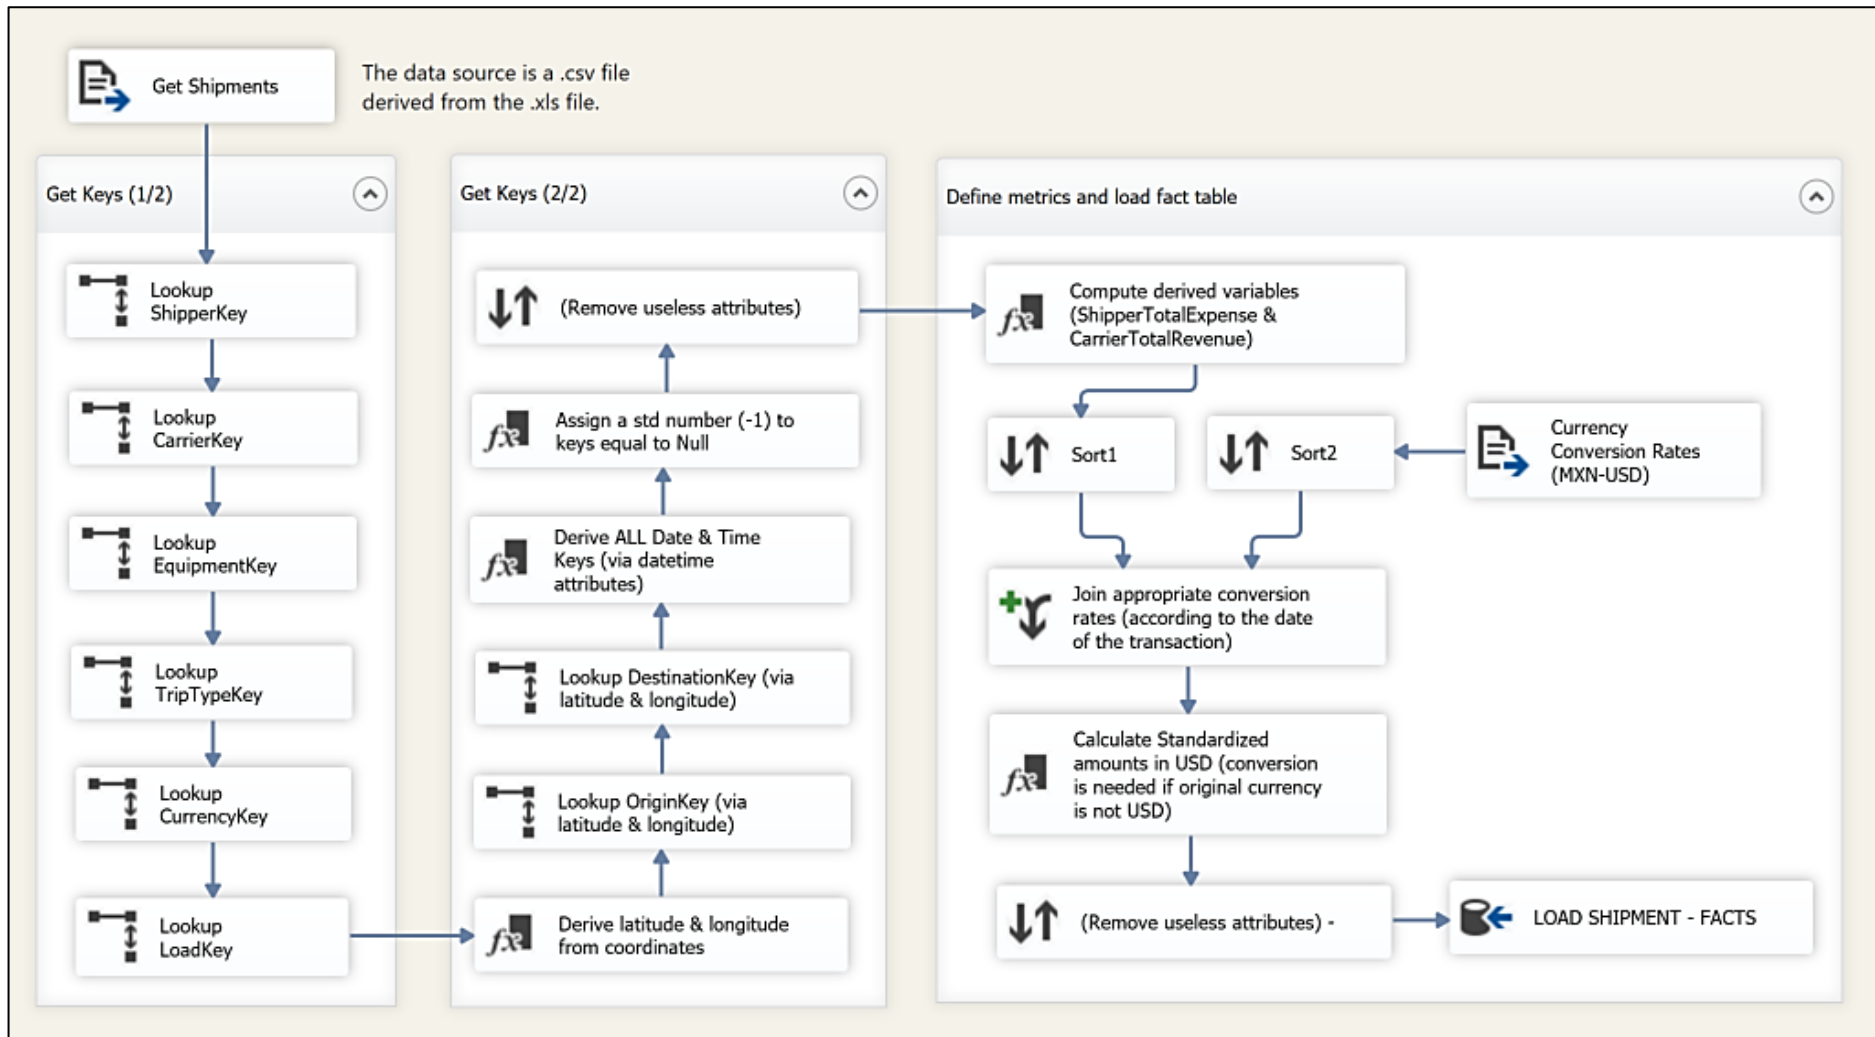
Get Shipments

The data source is a .csv file derived from the .xls file.

Get Keys (1/2)

Lookup ShipperKey

Lookup CarrierKey

Lookup EquipmentKey

Lookup TripTypeKey

Lookup CurrencyKey

Lookup LoadKey

Get Keys (2/2)

(Remove useless attributes)

Assign a std number (-1) to keys equal to Null

Derive ALL Date & Time Keys (via datetime attributes)

Lookup DestinationKey (via latitude & longitude)

Lookup OriginKey (via latitude & longitude)

Derive latitude & longitude from coordinates

Define metrics and load fact table

Compute derived variables (ShipperTotalExpense & CarrierTotalRevenue)

Sort1

Sort2

Currency Conversion Rates (MXN-USD)

Join appropriate conversion rates (according to the date of the transaction)

Calculate Standardized amounts in USD (conversion is needed if original currency is not USD)

(Remove useless attributes) -

LOAD SHIPMENT - FACTS